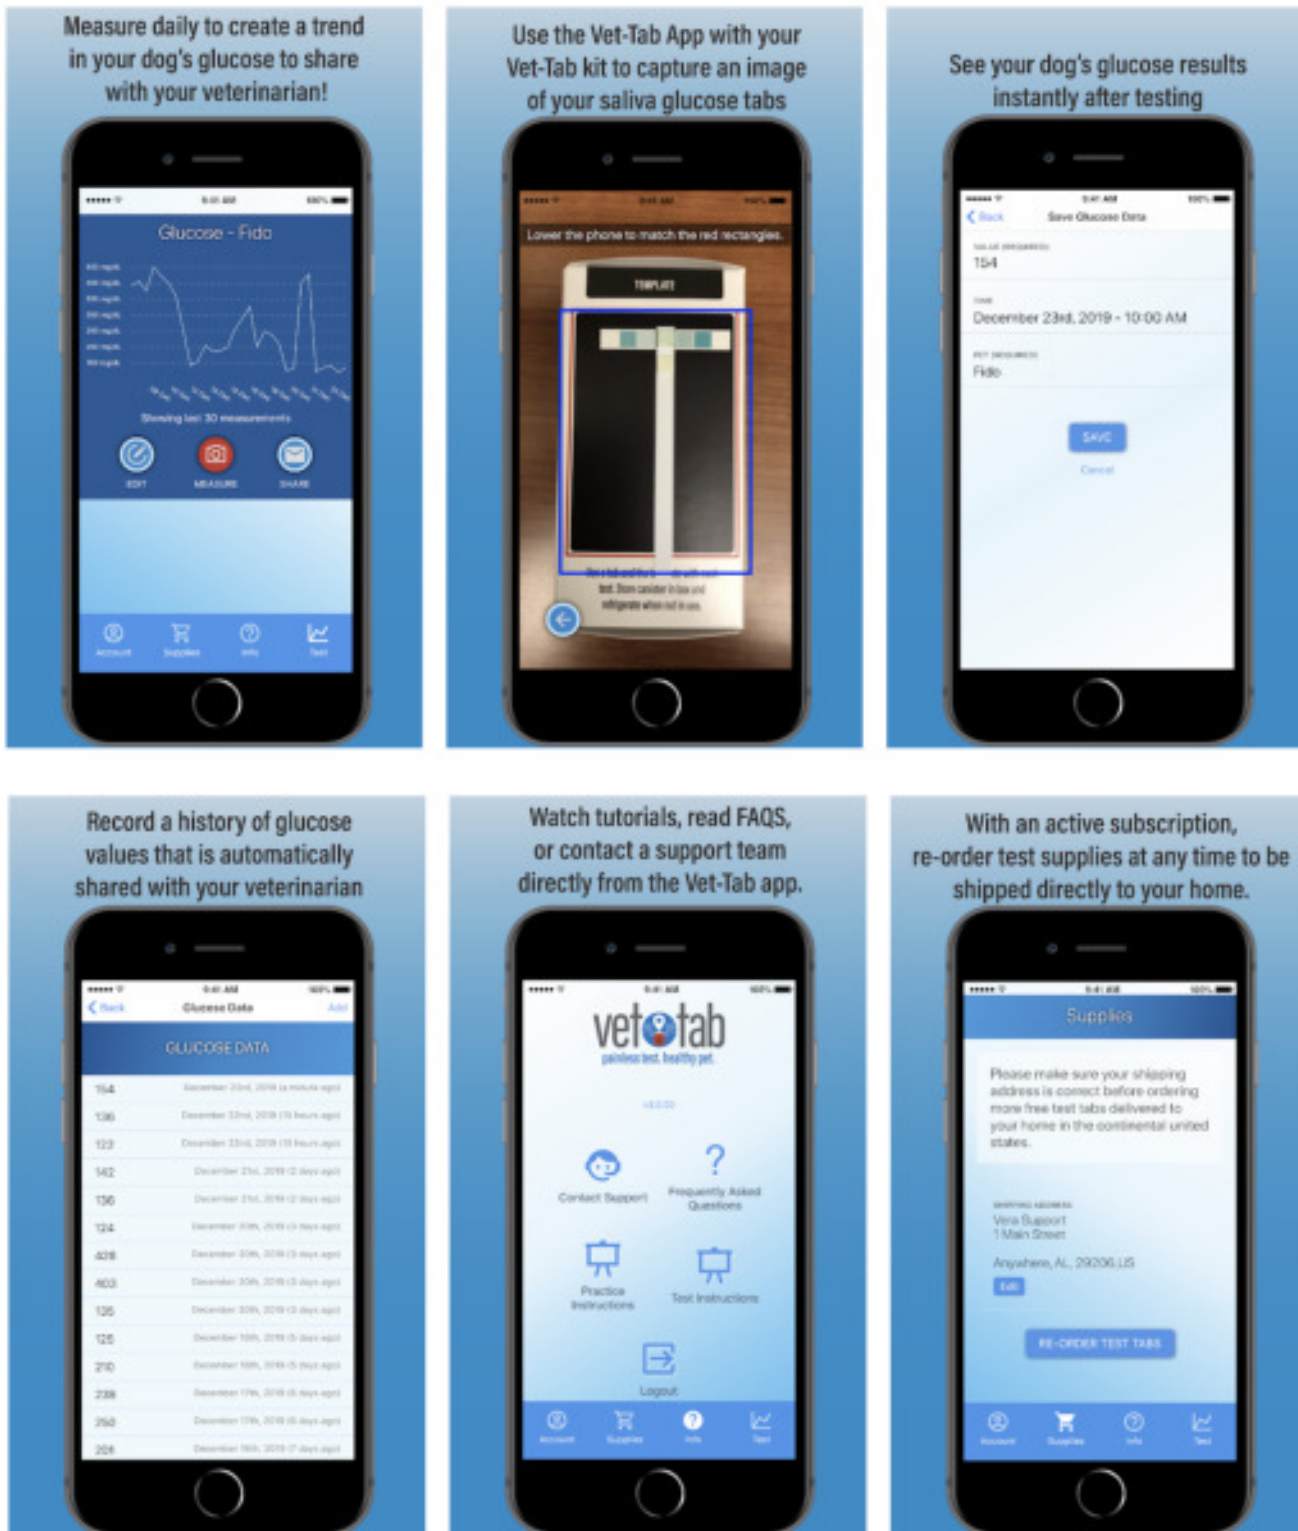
Measure daily to create a trend in your dog's glucose to share with your veterinarian!

9:41 AM

Glucose - Fido

Showing last 30 measurements

EDIT

MEASURE

SHARE

Account

Supplies

Info

Test

Use the Vet-Tab App with your Vet-Tab kit to capture an image of your saliva glucose tabs

9:41 AM

Lower the phone to match the red rectangles.

TEMPLATE

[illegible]

See your dog's glucose results instantly after testing

9:41 AM

Back

Save Glucose Data

VALUE (REQUIRED)

154

TIME

December 23rd, 2019 - 10:00 AM

PET (REQUIRED)

Fido

SAVE

Cancel

Record a history of glucose values that is automatically shared with your veterinarian

9:41 AM

Back

Glucose Data

Add

GLUCOSE DATA

| | |
|---|---|
| 154 | December 23rd, 2019 (a minute ago) |
| 136 | December 23rd, 2019 (15 hours ago) |
| 122 | December 23rd, 2019 (19 hours ago) |
| 142 | December 21st, 2019 (2 days ago) |
| 136 | December 21st, 2019 (2 days ago) |
| 124 | December 20th, 2019 (3 days ago) |
| 428 | December 20th, 2019 (3 days ago) |
| 403 | December 20th, 2019 (3 days ago) |
| 135 | December 20th, 2019 (3 days ago) |
| 125 | December 18th, 2019 (5 days ago) |
| 210 | December 18th, 2019 (5 days ago) |
| 238 | December 17th, 2019 (6 days ago) |
| 250 | December 17th, 2019 (6 days ago) |
| 208 | December 16th, 2019 (7 days ago) |

Watch tutorials, read FAQS, or contact a support team directly from the Vet-Tab app.

9:41 AM

vettab

painless test. healthy pet.

v3.0.0

Contact Support

Frequently Asked Questions

Practice Instructions

Test Instructions

Logout

Account

Supplies

Info

Test

With an active subscription, re-order test supplies at any time to be shipped directly to your home.

9:41 AM

Supplies

Please make sure your shipping address is correct before ordering more free test tabs delivered to your home in the continental united states.

SHIPPING ADDRESS

Vera Support

1 Main Street

Anywhere, AL, 29206 US

Edit

RE-ORDER TEST TABS

Account

Supplies

Info

Test